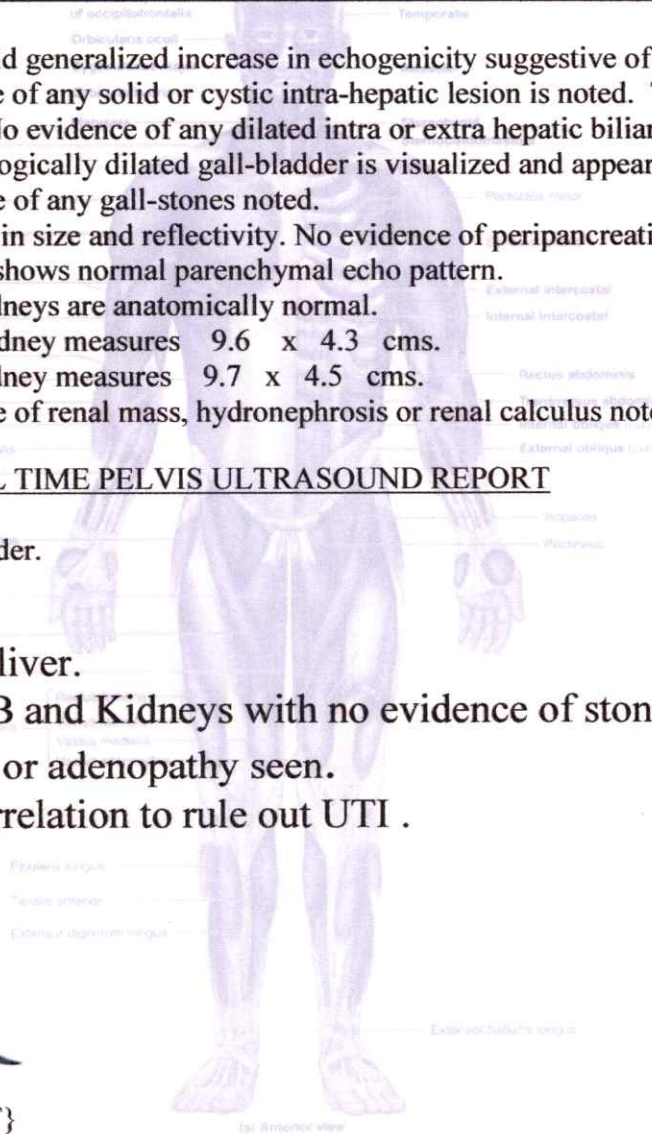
of occipitofrontalis Temporalis

Orbicularis oculi

d generalized increase in echogenicity suggestive of
e of any solid or cystic intra-hepatic lesion is noted.
lo evidence of any dilated intra or extra hepatic biliar
ogically dilated gall-bladder is visualized and appear
e of any gall-stones noted.
in size and reflectivity. No evidence of peripancreati
shows normal parenchymal echo pattern.
lneys are anatomically normal.
dney measures 9.6 x 4.3 cms.
lney measures 9.7 x 4.5 cms.
e of renal mass, hydronephrosis or renal calculus note

Pectoralis minor

External intercostal

Internal intercostal

Rectus abdominis

External oblique

L TIME PELVIS ULTRASOUND REPORT

Psoas

Pectineus

der.

liver.
3 and Kidneys with no evidence of ston
or adenopathy seen.
relation to rule out UTI .

Vastus medialis

Fibularis longus

Tibialis anterior

Extensor digitorum longus

Extensor hallucis longus

}

(a) Anterior view